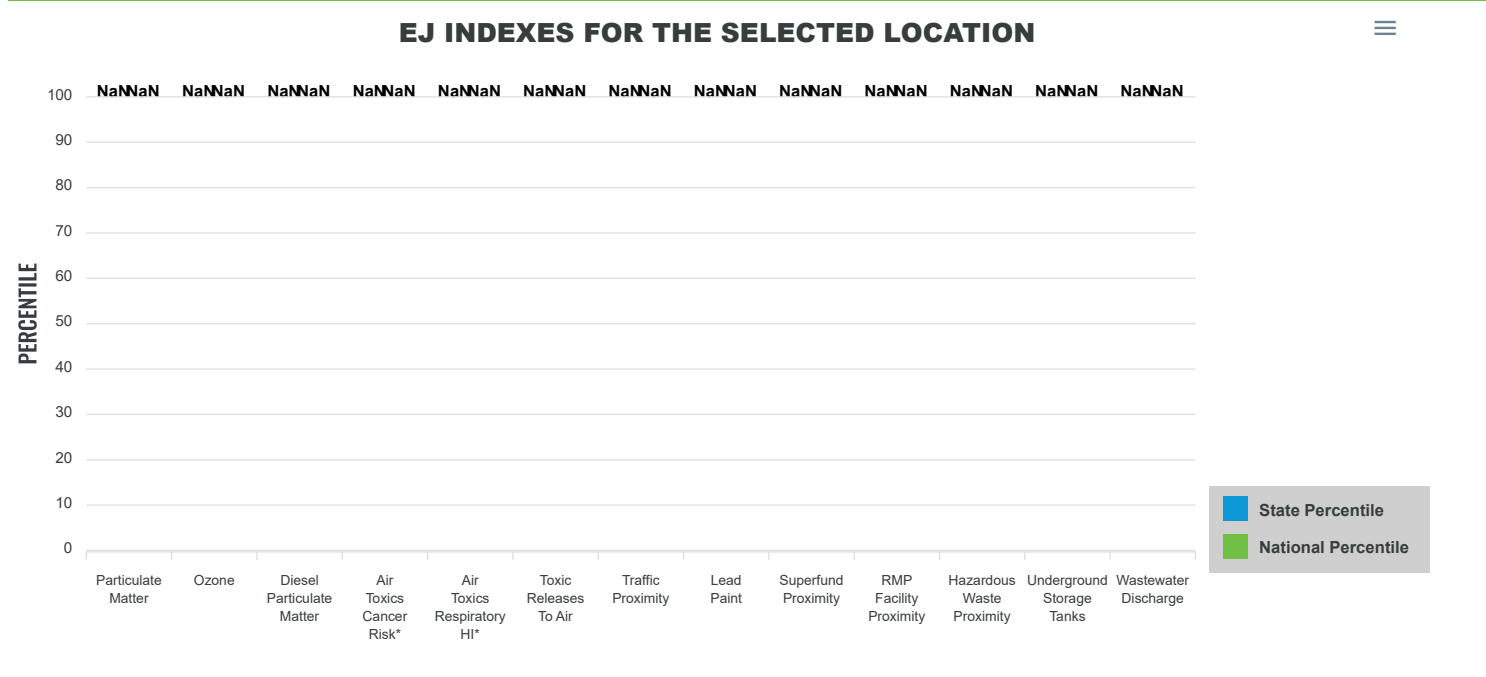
EJ INDEXES FOR THE SELECTED LOCATION

PERCENTILE

100
90
80
70
60
50
40
30
20
10
0

NaNNaN NaNNaN NaNNaN NaNNaN NaNNaN NaNNaN NaNNaN NaNNaN NaNNaN NaNNaN NaNNaN NaNNaN NaNNaN

Particulate Matter
Ozone
Diesel Particulate Matter
Air Toxics Cancer Risk*
Air Toxics Respiratory HI*
Toxic Releases To Air
Traffic Proximity
Lead Paint
Superfund Proximity
RMP Facility Proximity
Hazardous Waste Proximity
Underground Storage Tanks
Wastewater Discharge

State Percentile
National Percentile